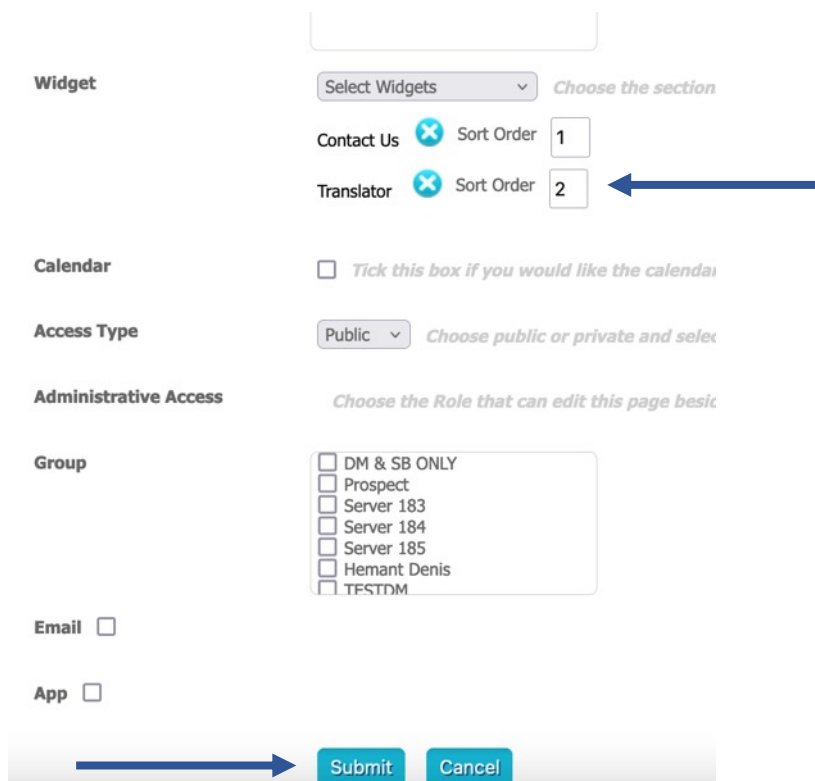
Widget

Select Widgets

Choose the section

Contact Us Sort Order 1

Translator Sort Order 2

Calendar

Tick this box if you would like the calenda

Access Type

Public

Choose public or private and sele

Administrative Access

Choose the Role that can edit this page besi

Group

DM & SB ONLY
Prospect
Server 183
Server 184
Server 185
Hemant Denis
TESTDM

Email

App

Submit Cancel